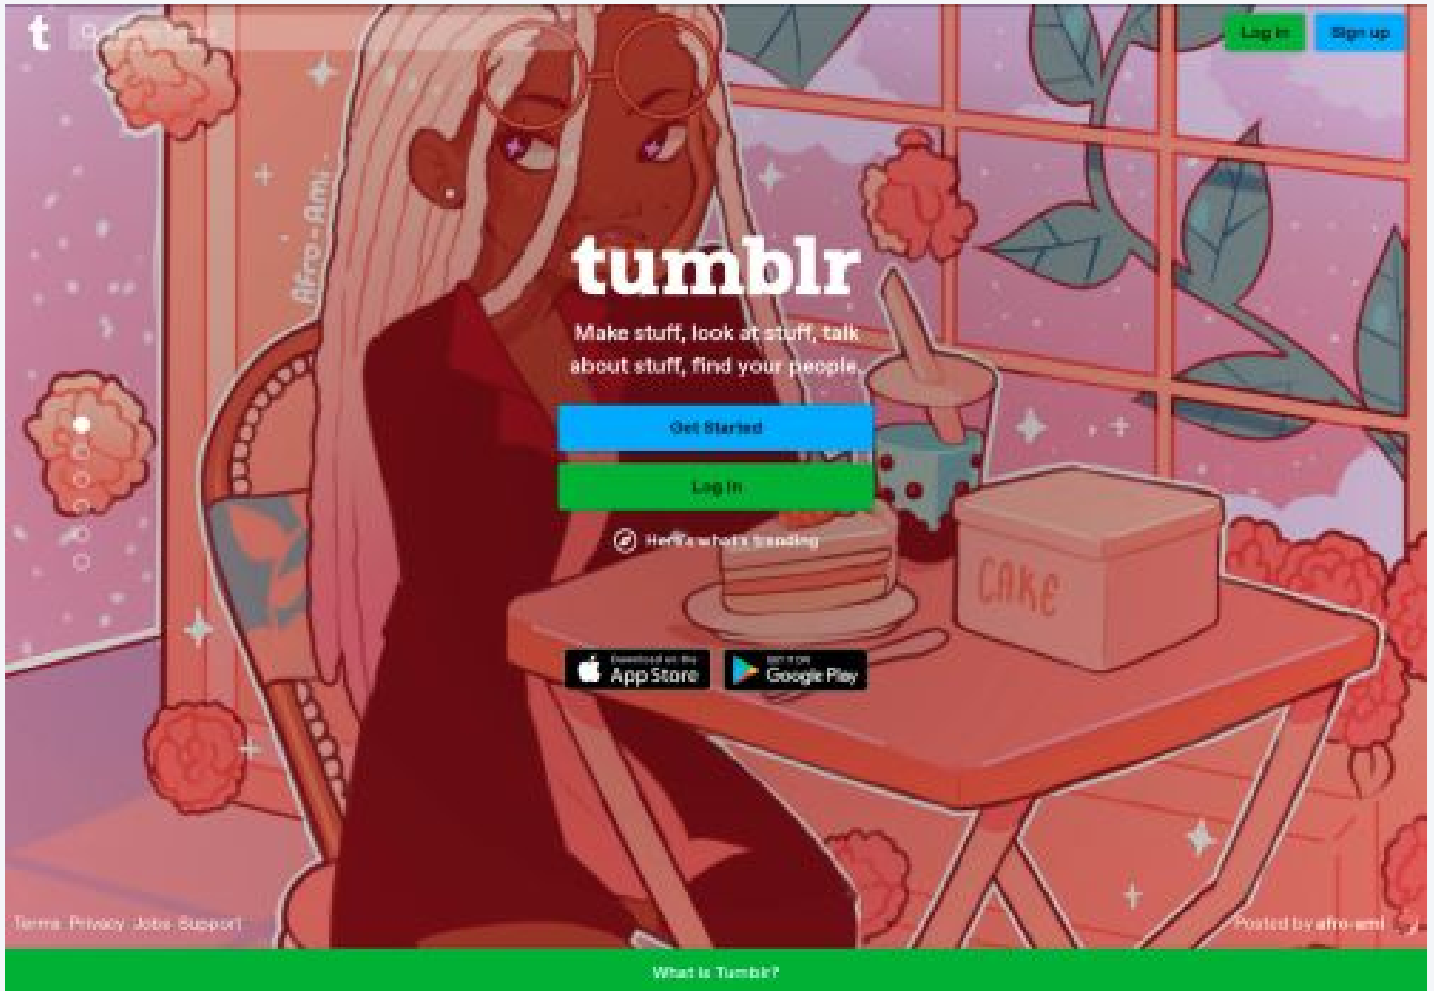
t

Log in

Sign up

Afro-Ami

tumblr

Make stuff, look at stuff, talk about stuff, find your people.

Get Started

Log in

Here's what's trending

CAKE

Download on the App Store

GET IT ON Google Play

Terms Privacy Jobs Support

Posted by afro-ami

What is Tumblr?